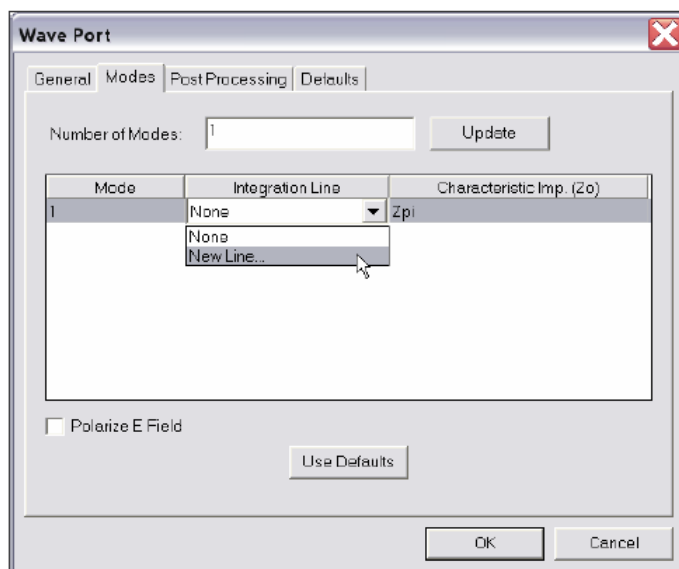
Wave Port

General | Modes | Post Processing | Defaults

Number of Modes: 1 | Update

| Mode | Integration Line | Characteristic Imp. (Zo) |
|---|---|---|
| 1 | None | Zpi |

None
New Line...

Polarize E Field

Use Defaults

OK | Cancel